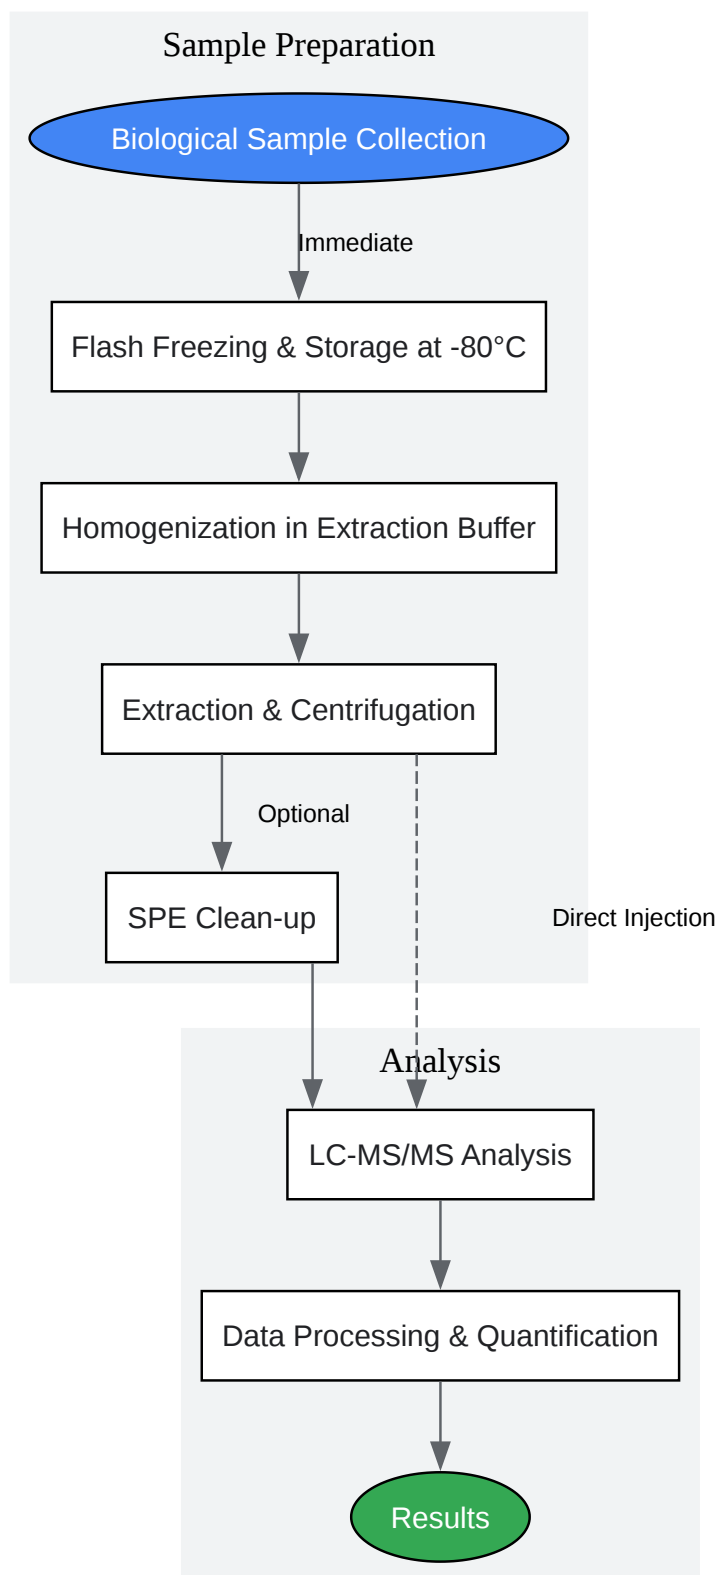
Sample Preparation

Biological Sample Collection

Immediate

Flash Freezing & Storage at -80°C

Homogenization in Extraction Buffer

Extraction & Centrifugation

Optional

SPE Clean-up

Direct Injection

Analysis

LC-MS/MS Analysis

Data Processing & Quantification

Results